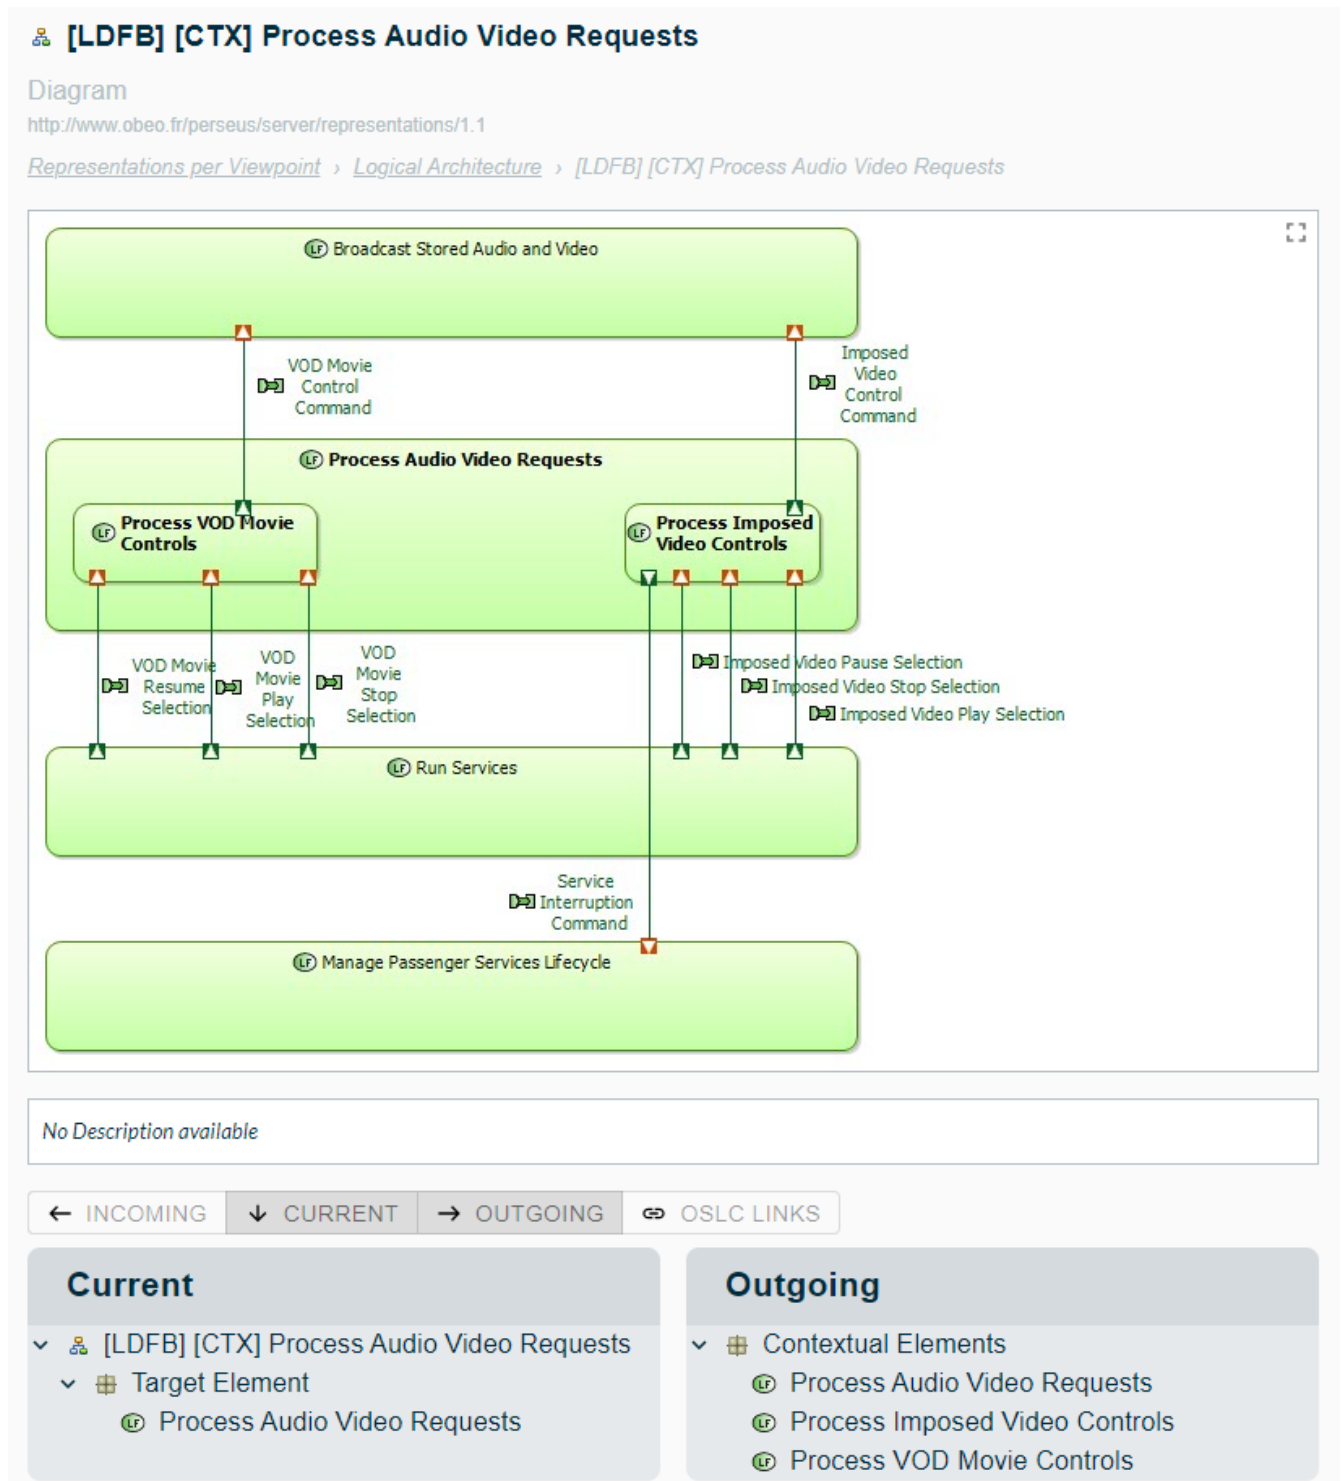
[LDFB] [CTX] Process Audio Video Requests

Diagram

http://www.obeo.fr/perseus/server/representations/1.1

Representations per Viewpoint › Logical Architecture › [LDFB] [CTX] Process Audio Video Requests

LF Broadcast Stored Audio and Video

VOD Movie Control Command

Imposed Video Control Command

LF Process Audio Video Requests

LF Process VOD Movie Controls

LF Process Imposed Video Controls

VOD Movie Resume Selection

VOD Movie Play Selection

VOD Movie Stop Selection

Imposed Video Pause Selection

Imposed Video Stop Selection

Imposed Video Play Selection

LF Run Services

Service Interruption Command

LF Manage Passenger Services Lifecycle

No Description available

← INCOMING ↓ CURRENT → OUTGOING OSLC LINKS

Current

[LDFB] [CTX] Process Audio Video Requests

Target Element

Process Audio Video Requests

Outgoing

Contextual Elements

Process Audio Video Requests

Process Imposed Video Controls

Process VOD Movie Controls